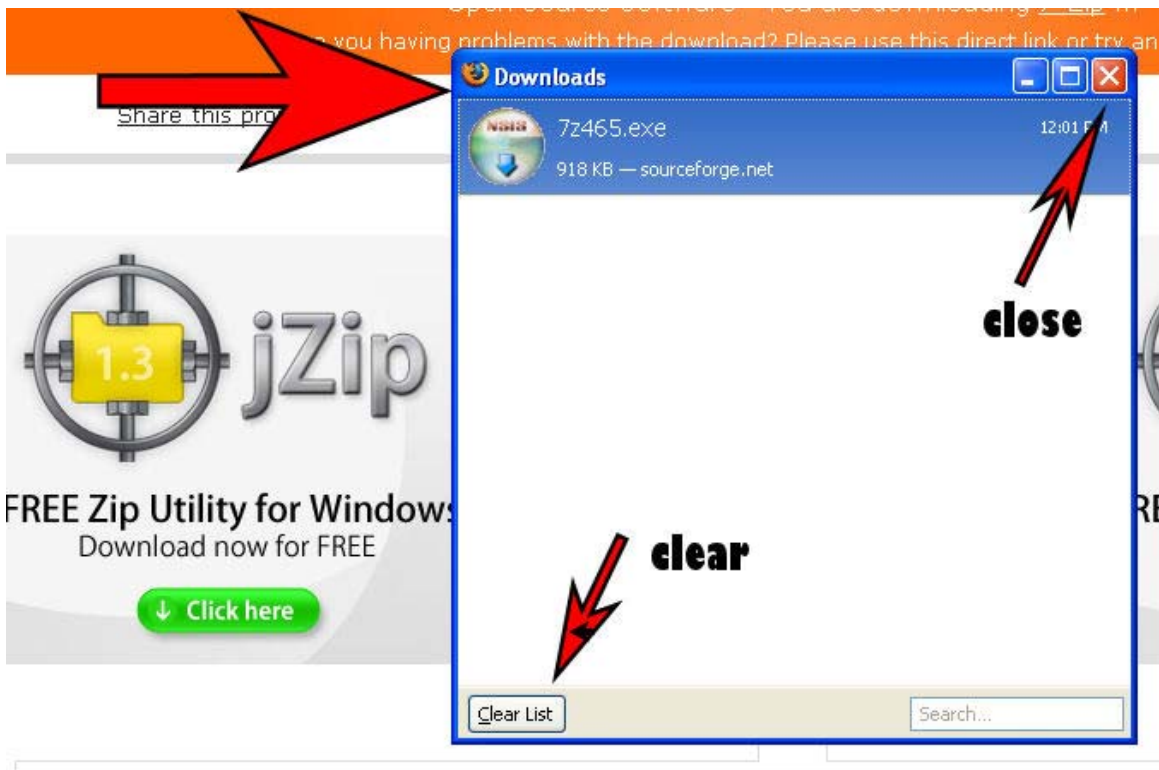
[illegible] you having problems with the download? Please use this direct link or try an

Share this pro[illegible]

Downloads

NSIS

7z465.exe

12:01 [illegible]M

918 KB — sourceforge.net

close

1.3

jZip

FREE Zip Utility for Windows

Download now for FREE

↓ Click here

clear

Clear List

Search...